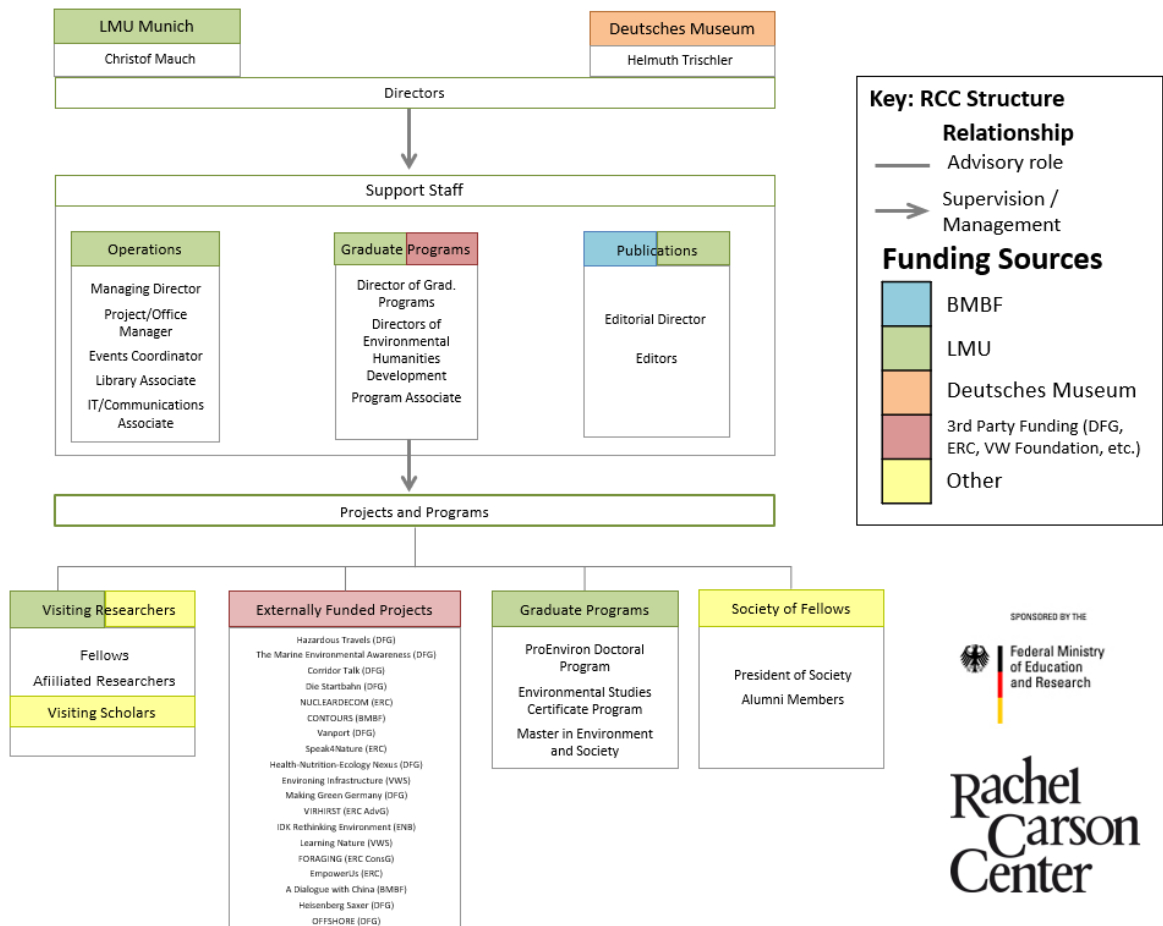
LMU Munich

Christof Mauch

Deutsches Museum

Helmuth Trischler

Directors

Support Staff

Operations

Managing Director

Project/Office Manager

Events Coordinator

Library Associate

IT/Communications Associate

Graduate Programs

Director of Grad. Programs

Directors of Environmental Humanities Development

Program Associate

Publications

Editorial Director

Editors

Projects and Programs

Visiting Researchers

Fellows

Afiiliated Researchers

Visiting Scholars

Externally Funded Projects

Hazardous Travels (DFG)
The Marine Environmental Awareness (DFG)
Corridor Talk (DFG)
Die Startbahn (DFG)
NUCLEARDECOM (ERC)
CONTOURS (BMBF)
Vanport (DFG)
Speak4Nature (ERC)
Health-Nutrition-Ecology Nexus (DFG)
Environing Infrastructure (VWS)
Making Green Germany (DFG)
VIRHIRST (ERC AdvG)
IDK Rethinking Environment (ENB)
Learning Nature (VWS)
FORAGING (ERC ConsG)
EmpowerUs (ERC)
A Dialogue with China (BMBF)
Heisenberg Saxer (DFG)
OFFSHORE (DFG)

Graduate Programs

ProEnviron Doctoral Program

Environmental Studies Certificate Program

Master in Environment and Society

Society of Fellows

President of Society

Alumni Members

Key: RCC Structure

Relationship

Advisory role

Supervision / Management

Funding Sources

BMBF

LMU

Deutsches Museum

3rd Party Funding (DFG, ERC, VW Foundation, etc.)

Other

SPONSORED BY THE

Federal Ministry of Education and Research

Rachel Carson Center